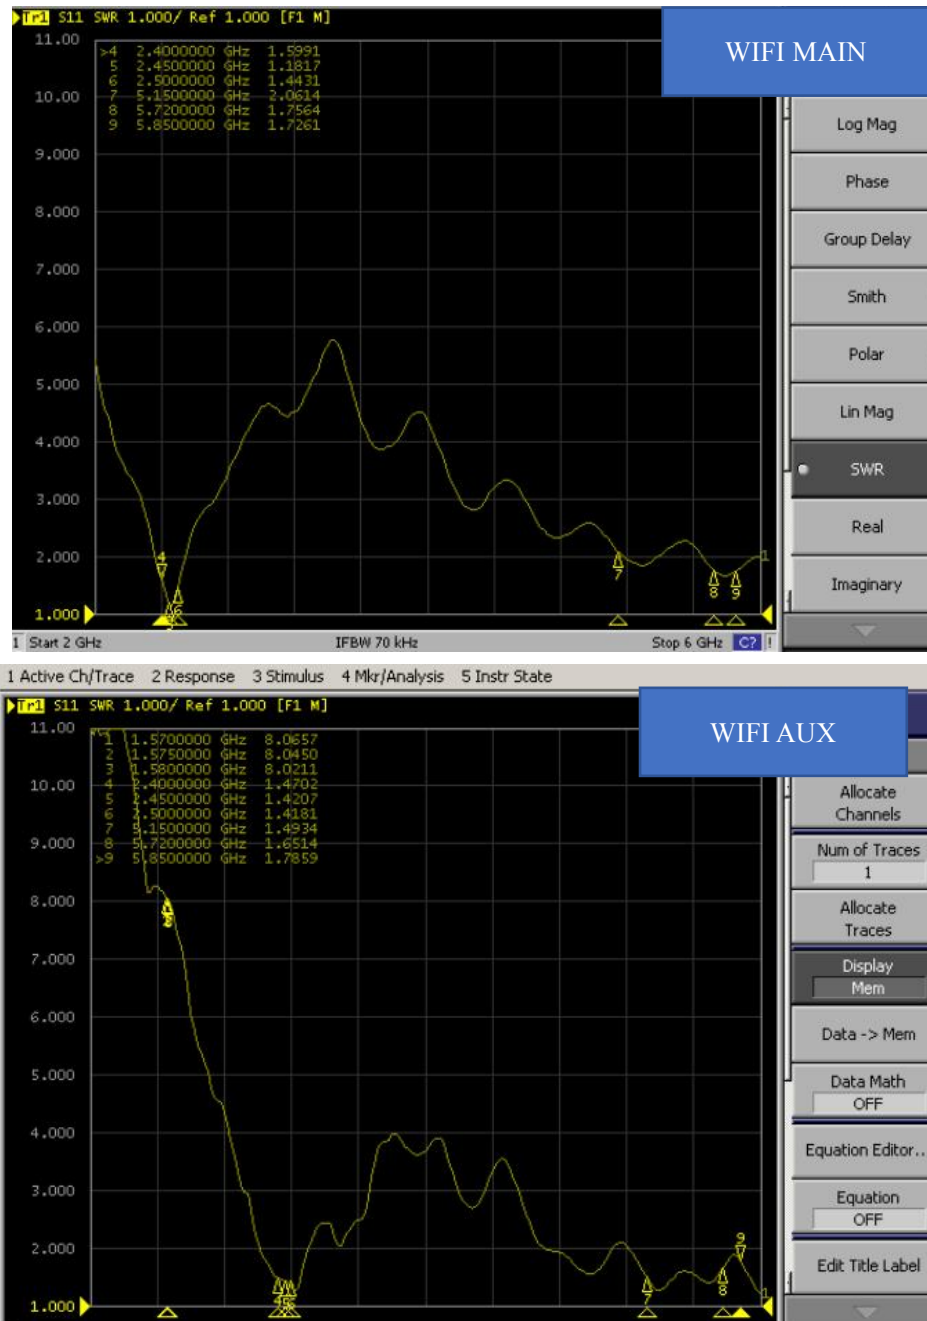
Tr1 S11 SWR 1.000/ Ref 1.000 [F1 M]

WIFI MAIN

| | | | |
|---|---|---|---|
| >4 | 2.4000000 | GHz | 1.5991 |
| 5 | 2.4500000 | GHz | 1.1817 |
| 6 | 2.5000000 | GHz | 1.4431 |
| 7 | 5.1500000 | GHz | 2.0614 |
| 8 | 5.7200000 | GHz | 1.7564 |
| 9 | 5.8500000 | GHz | 1.7261 |

11.00
10.00
9.000
8.000
7.000
6.000
5.000
4.000
3.000
2.000
1.000

4 5 6 7 8 9 1

Log Mag
Phase
Group Delay
Smith
Polar
Lin Mag
SWR
Real
Imaginary

1 Start 2 GHz IFBW 70 kHz Stop 6 GHz C?

1 Active Ch/Trace 2 Response 3 Stimulus 4 Mkr/Analysis 5 Instr State

Tr1 S11 SWR 1.000/ Ref 1.000 [F1 M]

WIFI AUX

| | | | |
|---|---|---|---|
| 1 | 1.5700000 | GHz | 8.0657 |
| 2 | 1.5750000 | GHz | 8.0450 |
| 3 | 1.5800000 | GHz | 8.0211 |
| 4 | 2.4000000 | GHz | 1.4702 |
| 5 | 2.4500000 | GHz | 1.4207 |
| 6 | 2.5000000 | GHz | 1.4181 |
| 7 | 5.1500000 | GHz | 1.4934 |
| 8 | 5.7200000 | GHz | 1.6514 |
| >9 | 5.8500000 | GHz | 1.7859 |

11.00
10.00
9.000
8.000
7.000
6.000
5.000
4.000
3.000
2.000
1.000

3 4 5 6 7 8 9

Allocate Channels
Num of Traces
1
Allocate Traces
Display
Mem
Data -> Mem
Data Math
OFF
Equation Editor..
Equation
OFF
Edit Title Label